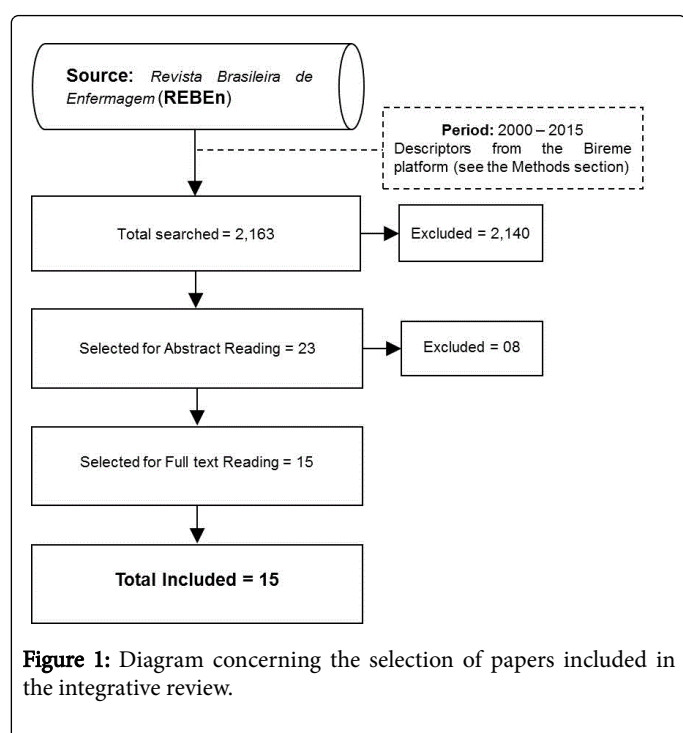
Source: Revista Brasileira de Enfermagem (REBEn)

Period: 2000 – 2015
Descriptors from the Bireme platform (see the Methods section)

Total searched = 2,163

Excluded = 2,140

Selected for Abstract Reading = 23

Excluded = 08

Selected for Full text Reading = 15

Total Included = 15

Figure 1: Diagram concerning the selection of papers included in the integrative review.